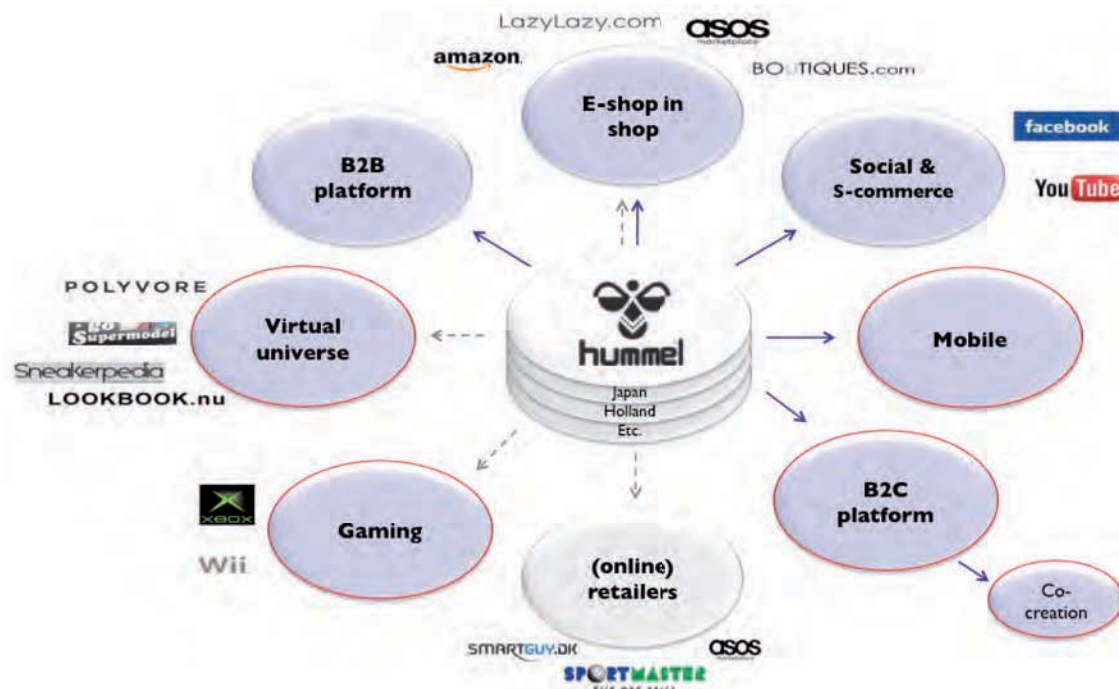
LazyLazy.com
asos
marketplace
amazon
BOUTIQUES.com

E-shop in shop

B2B platform

Social & S-commerce

facebook

YouTube

POLYVORE
Supermodel
Sneakerpedia
LOOKBOOK.nu

Virtual universe

hummel
Japan
Holland
Etc.

Mobile

XBOX
Wii

Gaming

B2C platform

(online) retailers

Co-creation

SMARTGUY.DK
asos
SPORTMASTER
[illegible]